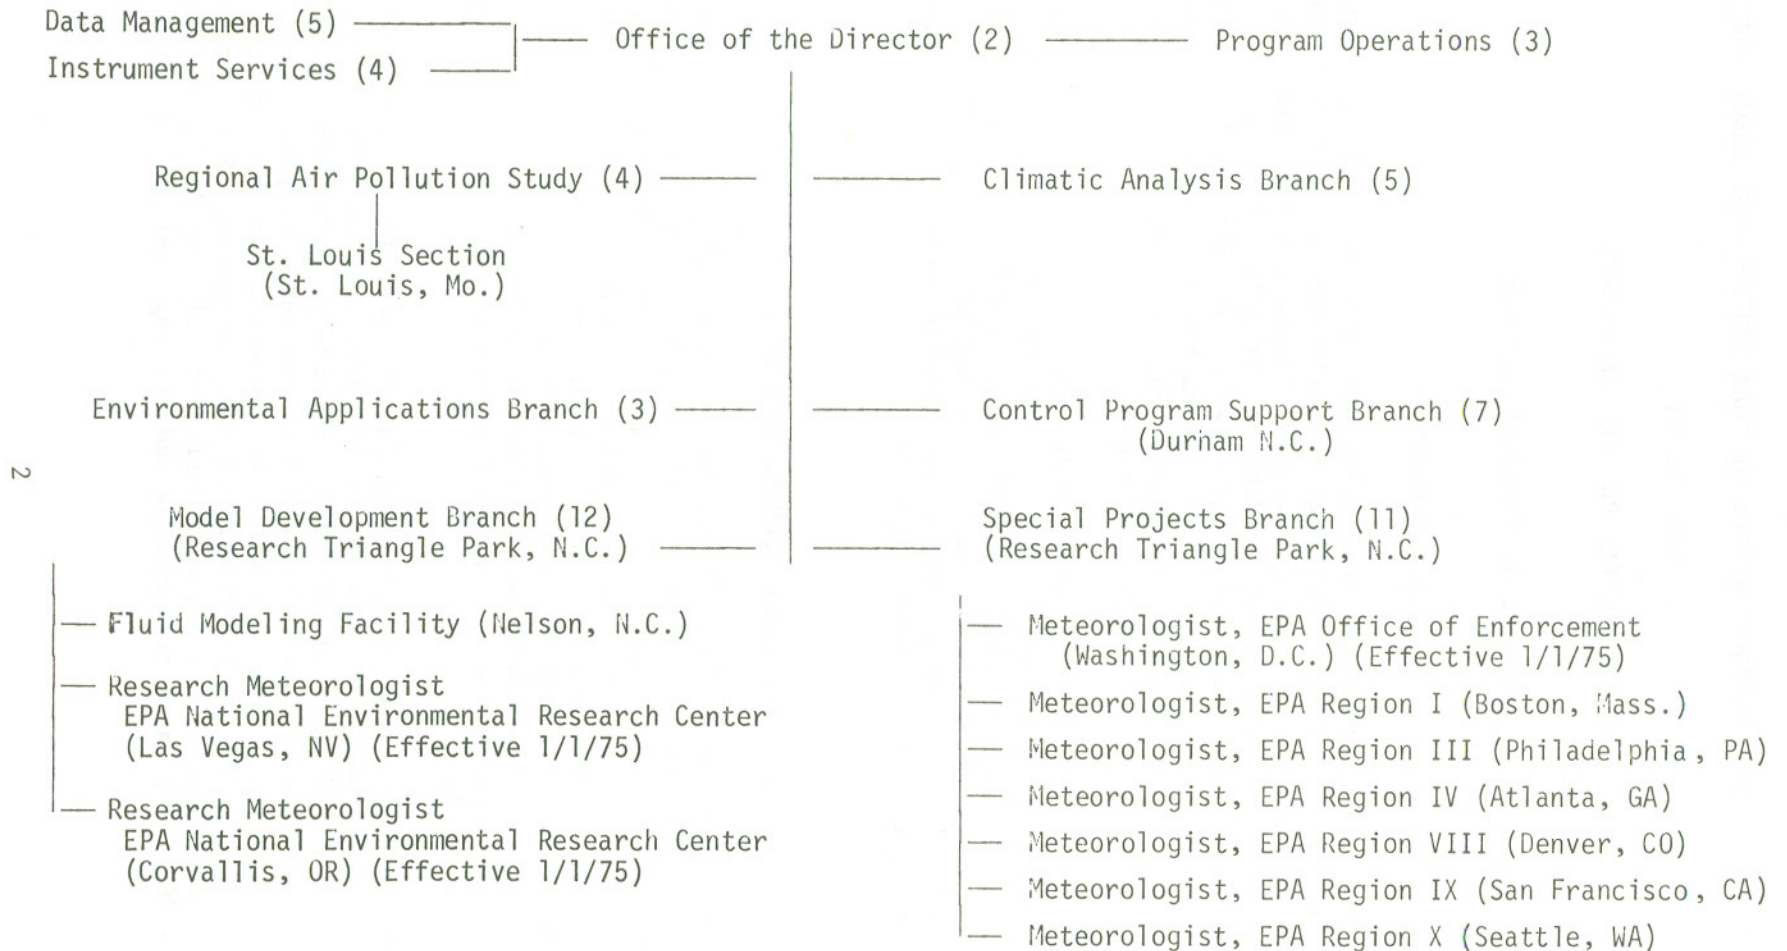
Data Management (5)
Instrument Services (4)
Office of the Director (2)
Program Operations (3)

Regional Air Pollution Study (4)
St. Louis Section
(St. Louis, Mo.)

Climatic Analysis Branch (5)

Environmental Applications Branch (3)

Control Program Support Branch (7)
(Durham N.C.)

2

Model Development Branch (12)
(Research Triangle Park, N.C.)

Special Projects Branch (11)
(Research Triangle Park, N.C.)

Fluid Modeling Facility (Nelson, N.C.)

Research Meteorologist
EPA National Environmental Research Center
(Las Vegas, NV) (Effective 1/1/75)

Research Meteorologist
EPA National Environmental Research Center
(Corvallis, OR) (Effective 1/1/75)

Meteorologist, EPA Office of Enforcement
(Washington, D.C.) (Effective 1/1/75)

Meteorologist, EPA Region I (Boston, Mass.)

Meteorologist, EPA Region III (Philadelphia, PA)

Meteorologist, EPA Region IV (Atlanta, GA)

Meteorologist, EPA Region VIII (Denver, CO)

Meteorologist, EPA Region IX (San Francisco, CA)

Meteorologist, EPA Region X (Seattle, WA)